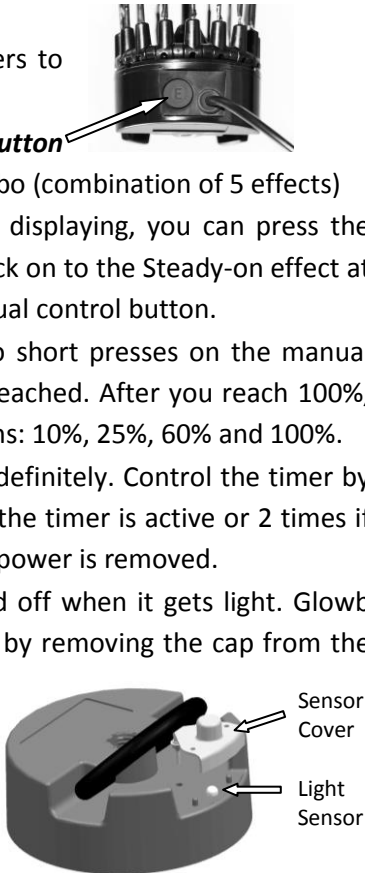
ers to

button

bo (combination of 5 effects)

displaying, you can press the ck on to the Steady-on effect at ual control button.

o short presses on the manua reached. After you reach 100% ns: 10%, 25%, 60% and 100%.

definitely. Control the timer by the timer is active or 2 times it power is removed.

d off when it gets light. Glowb by removing the cap from the

Sensor Cover

Light Sensor